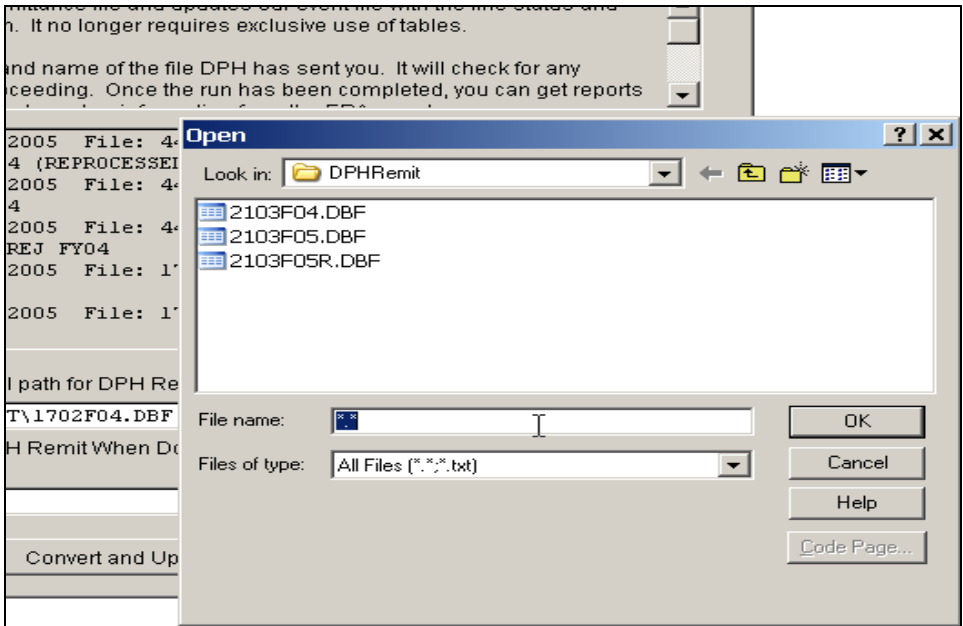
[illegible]
h. It no longer requires exclusive use of tables.

and name of the file DPH has sent you. It will check for any
ceeding. Once the run has been completed, you can get reports
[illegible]

2005 File: 4
4 (REPROCESSE
2005 File: 4
4
2005 File: 4
REJ FY04
2005 File: 1
2005 File: 1

l path for DPH Re
T\1702F04.DBF
H Remit When D

Convert and Up

Open
?
×
Look in: DPHRemit
2103F04.DBF
2103F05.DBF
2103F05R.DBF
File name: *.*
Files of type: All Files (*.*;*.txt)
OK
Cancel
Help
Code Page...